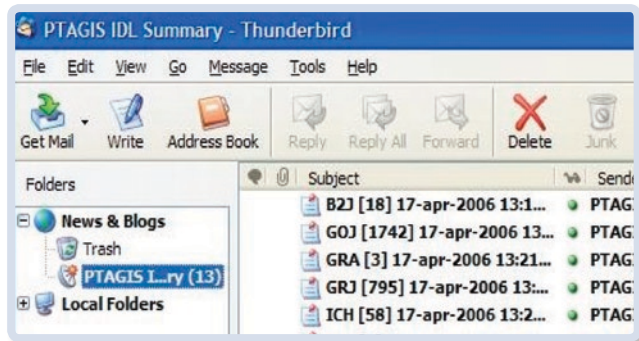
PTAGIS IDL Summary - Thunderbird

File Edit View Go Message Tools Help

Get Mail Write Address Book Reply Reply All Forward Delete Junk

Folders

News & Blogs
Trash
PTAGIS I...ry (13)
Local Folders

| Subject | Sende |
|---|---|
| B2J [18] 17-apr-2006 13:1... | PTAG |
| GOJ [1742] 17-apr-2006 13... | PTAG |
| GRA [3] 17-apr-2006 13:21... | PTAG |
| GRJ [795] 17-apr-2006 13:... | PTAG |
| ICH [58] 17-apr-2006 13:2... | PTAG |